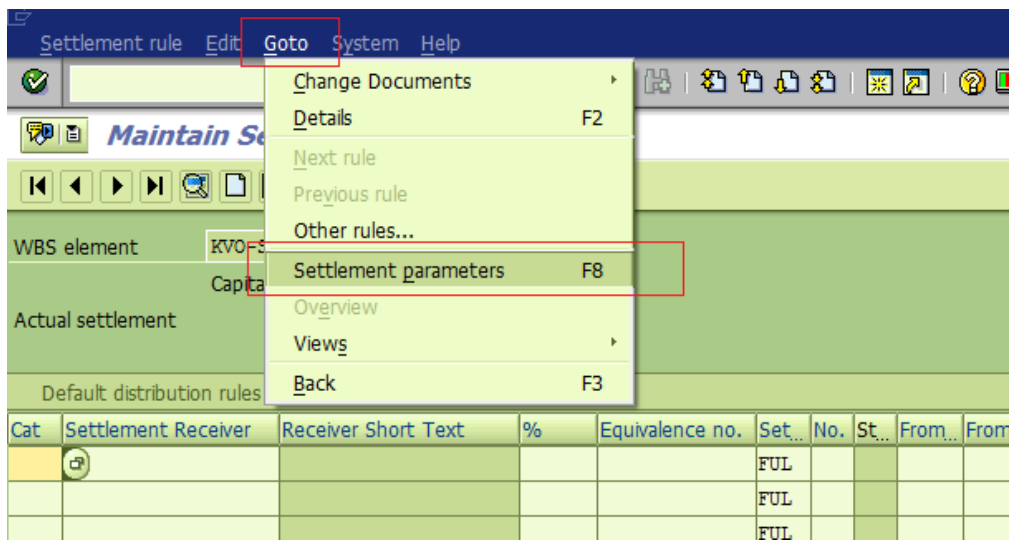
Settlement rule Edit Goto System Help

Change Documents
Details F2
Next rule
Previous rule
Other rules...
Settlement parameters F8
Overview
Views
Back F3

Maintain Se

WBS element KVO-S
Capita
Actual settlement

Default distribution rules

| Cat | Settlement Receiver | Receiver Short Text | % | Equivalence no. | Set... | No. | St... | From... | From |
|---|---|---|---|---|---|---|---|---|---|
| | | | | | FUL | | | | |
| | | | | | FUL | | | | |
| | | | | | FUL | | | | |